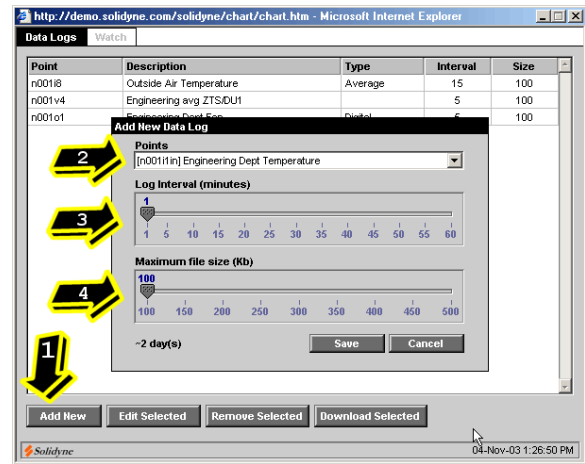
http://demo.solidyne.com/solidyne/chart/chart.htm - Microsoft Internet Explorer

Data Logs | Watch

| Point | Description | Type | Interval | Size |
|---|---|---|---|---|
| n001i8 | Outside Air Temperature | Average | 15 | 100 |
| n001v4 | Engineering avg ZTS/DU1 | | 5 | 100 |
| n001o1 | Engineering Dept Fan | Digital | 5 | 100 |

Add New Data Log

2

Points

[n001i1in] Engineering Dept Temperature

3

Log Interval (minutes)

1

1 5 10 15 20 25 30 35 40 45 50 55 60

4

Maximum file size (Kb)

100

100 150 200 250 300 350 400 450 500

~2 day(s)

Save

Cancel

1

Add New

Edit Selected

Remove Selected

Download Selected

Solidyne

04-Nov-03 1:26:50 PM